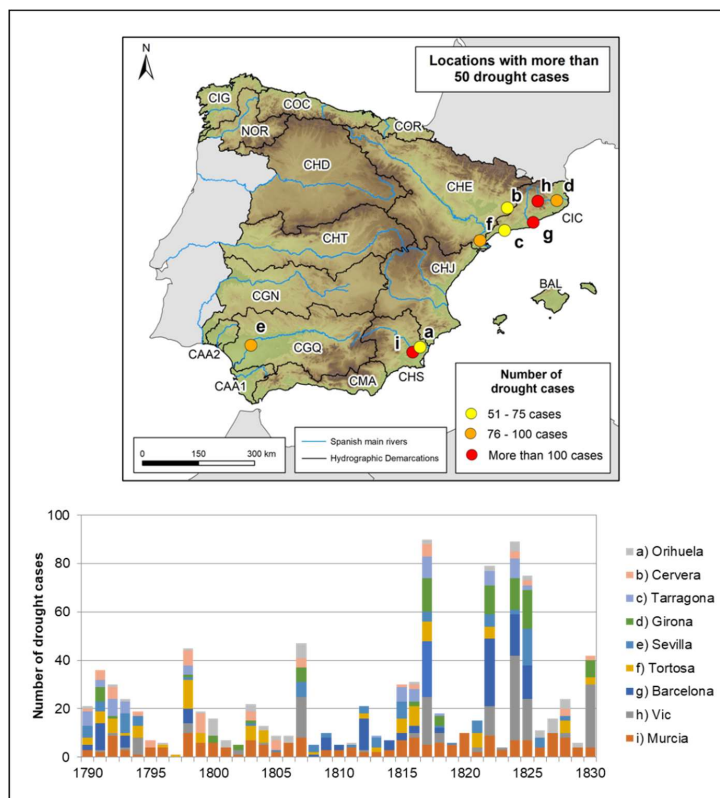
N

Locations with more than 50 drought cases

CIG
COC
COR
NOR
CHD
CHE
b
h
d
CIC
f
g
c
CHT
CHJ
BAL
CGN
e
CAA2
CGQ
i
a
CHS
CAA1
CMA

Number of drought cases
51 - 75 cases
76 - 100 cases
More than 100 cases

0 150 300 km
Spanish main rivers
Hydrographic Demarcations

Number of drought cases
100
80
60
40
20
0
1790 1795 1800 1805 1810 1815 1820 1825 1830

a) Orihuela
b) Cervera
c) Tarragona
d) Girona
e) Sevilla
f) Tortosa
g) Barcelona
h) Vic
i) Murcia